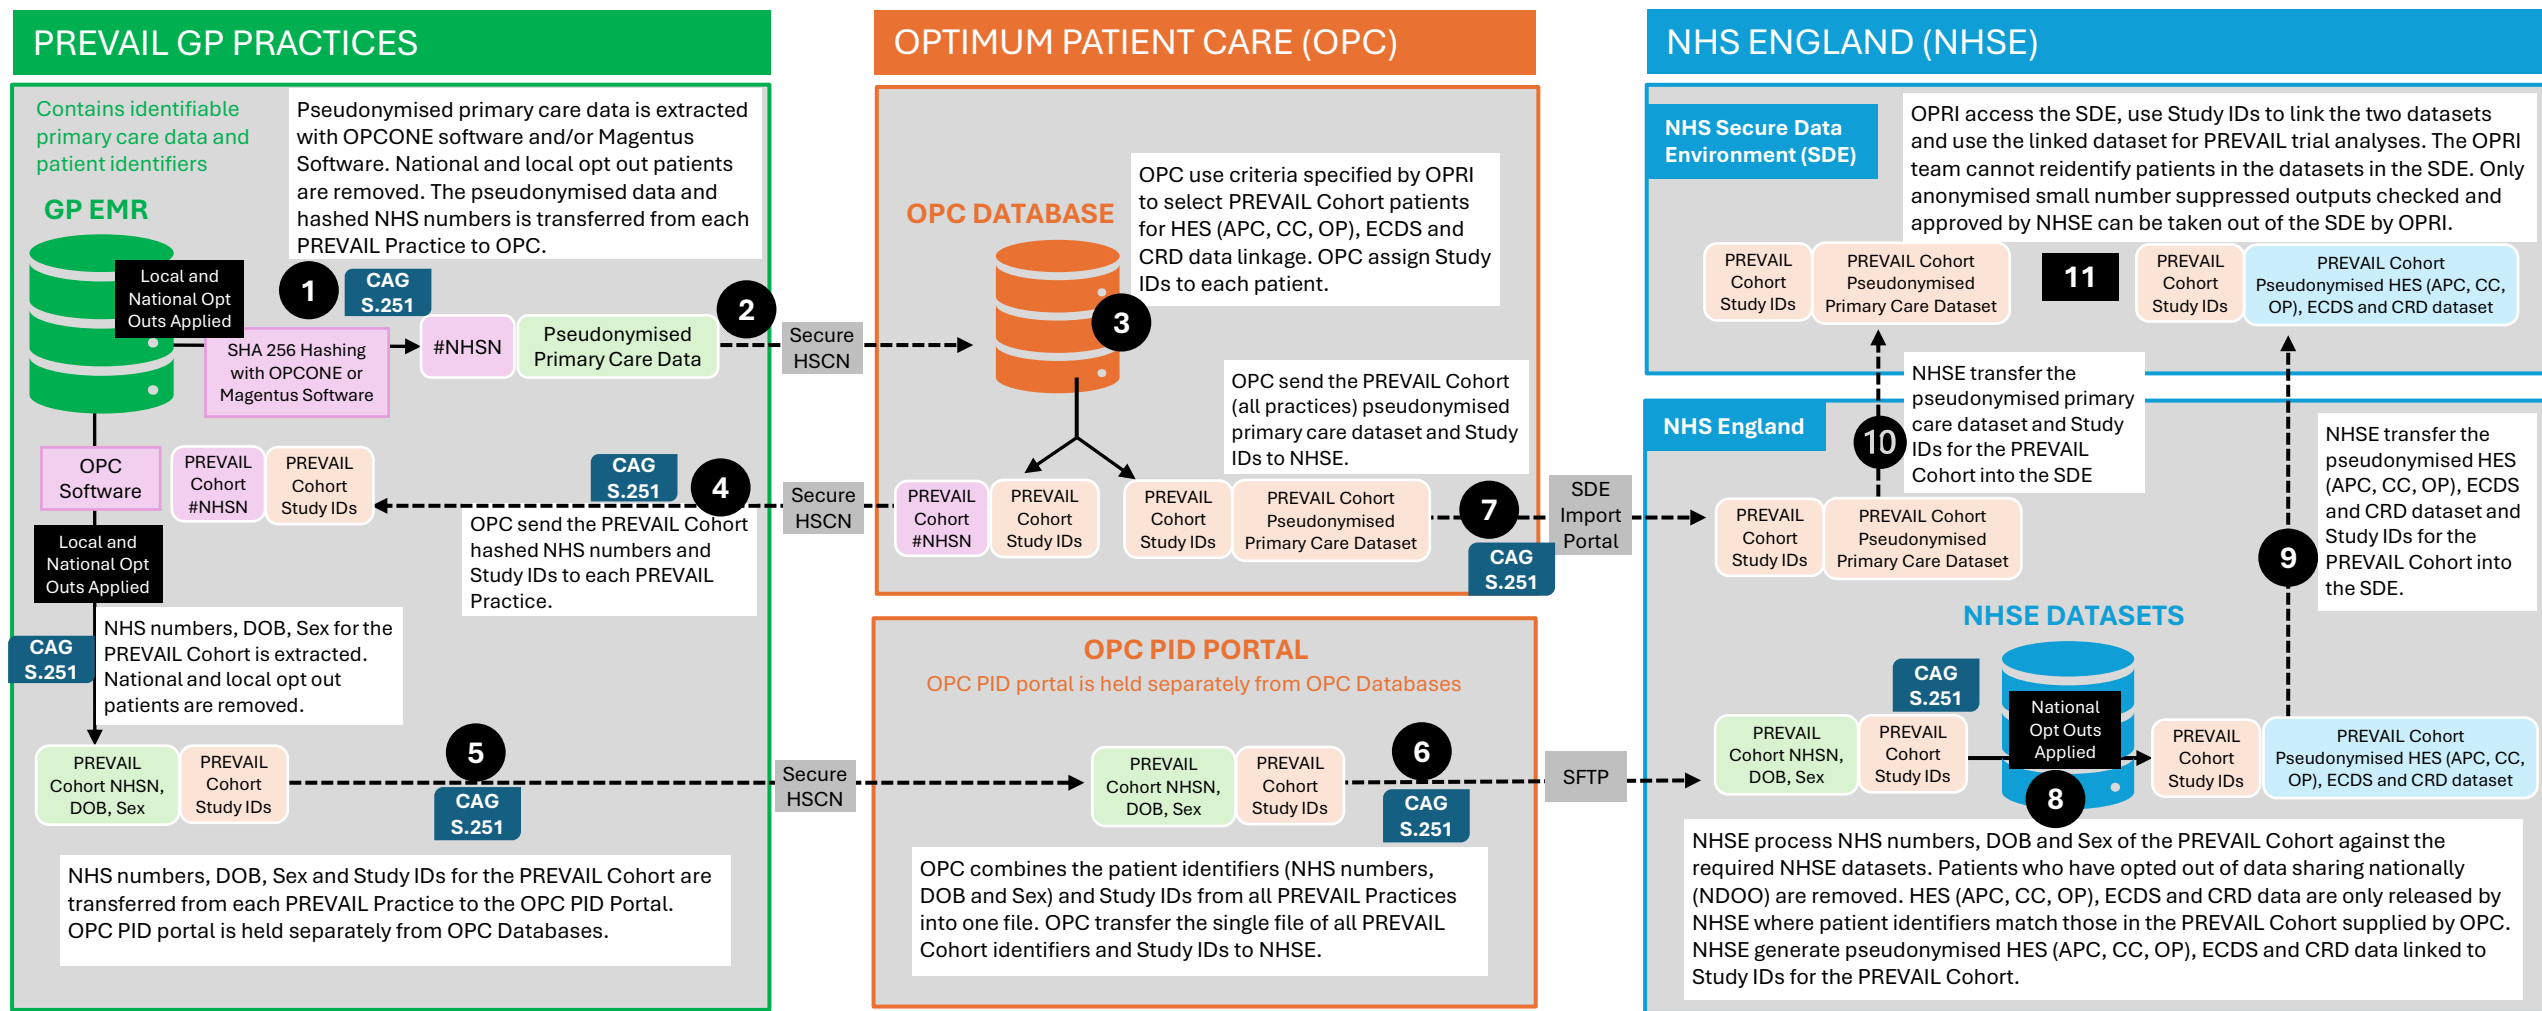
PREVAIL GP PRACTICES

Contains identifiable primary care data and patient identifiers

Pseudonymised primary care data is extracted with OPCONE software and/or Magentus Software. National and local opt out patients are removed. The pseudonymised data and hashed NHS numbers is transferred from each PREVAIL Practice to OPC.

GP EMR

Local and National Opt Outs Applied

1

CAG S.251

SHA 256 Hashing with OPCONE or Magentus Software

#NHSN

Pseudonymised Primary Care Data

2

Secure HSCN

OPC Software

PREVAIL Cohort #NHSN

PREVAIL Cohort Study IDs

CAG S.251

4

Secure HSCN

OPC send the PREVAIL Cohort hashed NHS numbers and Study IDs to each PREVAIL Practice.

Local and National Opt Outs Applied

CAG S.251

NHS numbers, DOB, Sex for the PREVAIL Cohort is extracted. National and local opt out patients are removed.

PREVAIL Cohort NHSN, DOB, Sex

PREVAIL Cohort Study IDs

5

CAG S.251

Secure HSCN

NHS numbers, DOB, Sex and Study IDs for the PREVAIL Cohort are transferred from each PREVAIL Practice to the OPC PID Portal. OPC PID portal is held separately from OPC Databases.

OPTIMUM PATIENT CARE (OPC)

OPC DATABASE

OPC use criteria specified by OPRI to select PREVAIL Cohort patients for HES (APC, CC, OP), ECDS and CRD data linkage. OPC assign Study IDs to each patient.

3

OPC send the PREVAIL Cohort (all practices) pseudonymised primary care dataset and Study IDs to NHSE.

PREVAIL Cohort #NHSN

PREVAIL Cohort Study IDs

PREVAIL Cohort Study IDs

PREVAIL Cohort Pseudonymised Primary Care Dataset

7

CAG S.251

SDE Import Portal

OPC PID PORTAL

OPC PID portal is held separately from OPC Databases

PREVAIL Cohort NHSN, DOB, Sex

PREVAIL Cohort Study IDs

6

CAG S.251

SFTP

OPC combines the patient identifiers (NHS numbers, DOB and Sex) and Study IDs from all PREVAIL Practices into one file. OPC transfer the single file of all PREVAIL Cohort identifiers and Study IDs to NHSE.

NHS ENGLAND (NHSE)

NHS Secure Data Environment (SDE)

OPRI access the SDE, use Study IDs to link the two datasets and use the linked dataset for PREVAIL trial analyses. The OPRI team cannot reidentify patients in the datasets in the SDE. Only anonymised small number suppressed outputs checked and approved by NHSE can be taken out of the SDE by OPRI.

PREVAIL Cohort Study IDs

PREVAIL Cohort Pseudonymised Primary Care Dataset

11

PREVAIL Cohort Study IDs

PREVAIL Cohort Pseudonymised HES (APC, CC, OP), ECDS and CRD dataset

NHS England

10

NHSE transfer the pseudonymised primary care dataset and Study IDs for the PREVAIL Cohort into the SDE

NHSE transfer the pseudonymised HES (APC, CC, OP), ECDS and CRD dataset and Study IDs for the PREVAIL Cohort into the SDE.

PREVAIL Cohort Study IDs

PREVAIL Cohort Pseudonymised Primary Care Dataset

9

NHSE DATASETS

CAG S.251

PREVAIL Cohort NHSN, DOB, Sex

PREVAIL Cohort Study IDs

National Opt Outs Applied

8

PREVAIL Cohort Study IDs

PREVAIL Cohort Pseudonymised HES (APC, CC, OP), ECDS and CRD dataset

NHSE process NHS numbers, DOB and Sex of the PREVAIL Cohort against the required NHSE datasets. Patients who have opted out of data sharing nationally (NDOO) are removed. HES (APC, CC, OP), ECDS and CRD data are only released by NHSE where patient identifiers match those in the PREVAIL Cohort supplied by OPC. NHSE generate pseudonymised HES (APC, CC, OP), ECDS and CRD data linked to Study IDs for the PREVAIL Cohort.